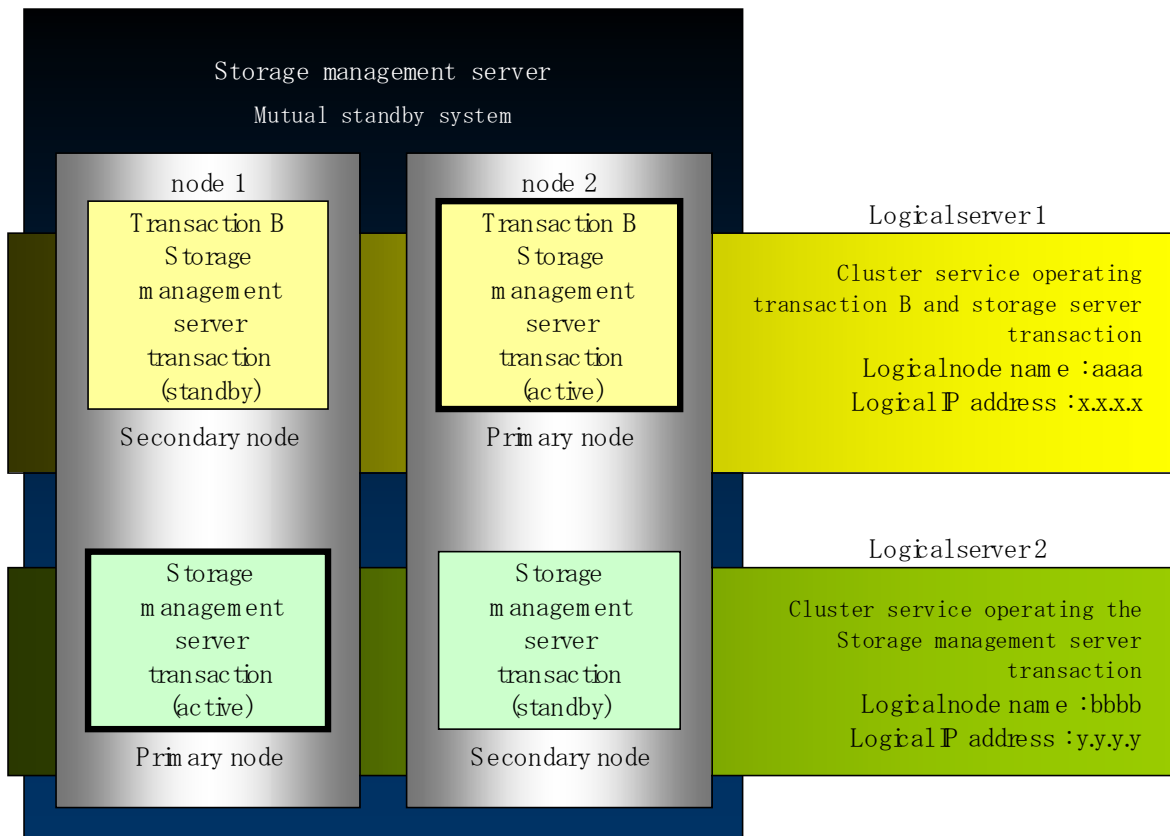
Storage management server
Mutual standby system

node 1

Transaction B Storage management server transaction (standby)

Secondary node

node 2

Transaction B Storage management server transaction (active)

Primary node

Logicalserver1

Cluster service operating transaction B and storage server transaction
Logicalnode name :aaaa
Logical IP address :x.x.x.x

Storage management server transaction (active)

Primary node

Storage management server transaction (standby)

Secondary node

Logicalserver2

Cluster service operating the Storage management server transaction
Logicalnode name :bbbb
Logical IP address :y.y.y.y